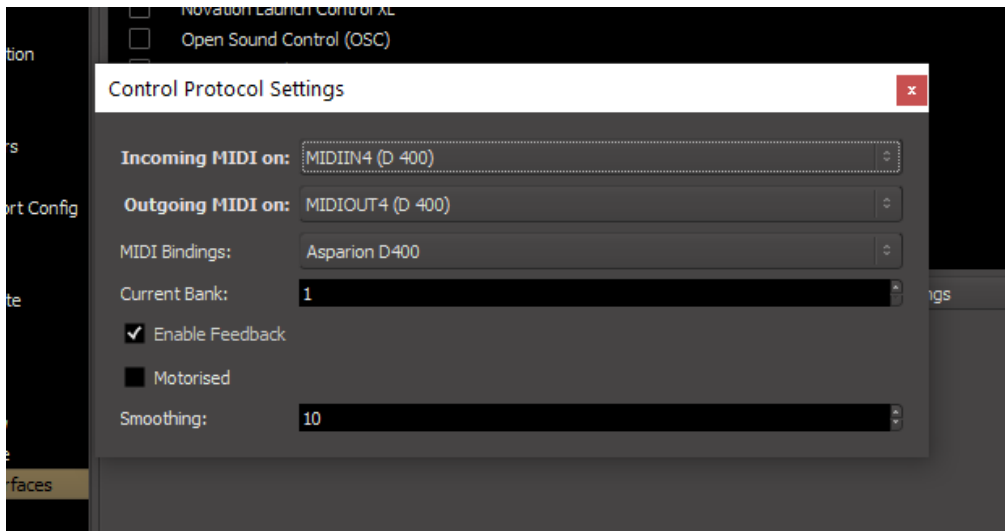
tion

rs

rt Config

te

e

rfaces

Novation Launch Control XL

Open Sound Control (OSC)

Control Protocol Settings

x

Incoming MIDI on: MIDIIN4 (D 400)

Outgoing MIDI on: MIDIOUT4 (D 400)

MIDI Bindings: Asparion D400

Current Bank: 1

ngs

Enable Feedback

Motorised

Smoothing: 10